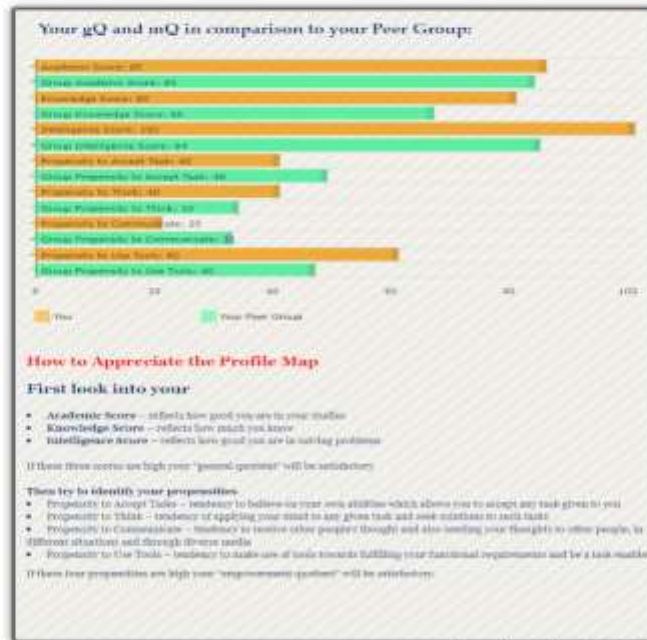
Your gQ and mQ in comparison to your Peer Group:

Academic Score: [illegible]
Group Academic Score: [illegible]
Knowledge Score: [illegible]
Group Knowledge Score: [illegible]
Intelligence Score: 100
Group Intelligence Score: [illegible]
Propensity to Accept Task: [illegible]
Group Propensity to Accept Task: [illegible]
Propensity to Think: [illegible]
Group Propensity to Think: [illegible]
Propensity to Communicate: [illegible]
Group Propensity to Communicate: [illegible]
Propensity to Use Tools: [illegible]
Group Propensity to Use Tools: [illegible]

0 20 40 60 80 100

You Your Peer Group

How to Appreciate the Profile Map

First look into your

- Academic Score – reflects how good you are in your studies
- Knowledge Score – reflects how much you know
- Intelligence Score – reflects how good you are in solving problems

If these three scores are high your "general quotient" will be satisfactory

Then try to identify your propensities
- Propensity to Accept Tasks – tendency to believe on your own abilities which allows you to accept any task given to you
- Propensity to Think – tendency of applying your mind to any given task and seek solutions to such tasks
- Propensity to Communicate – tendency to receive other peoples' thought and also sending your thoughts to other people, in different situations and through diverse media
- Propensity to Use Tools – tendency to make use of tools towards fulfilling your functional requirements and be a task-enabler

If these four propensities are high your "empowerment quotient" will be satisfactory.